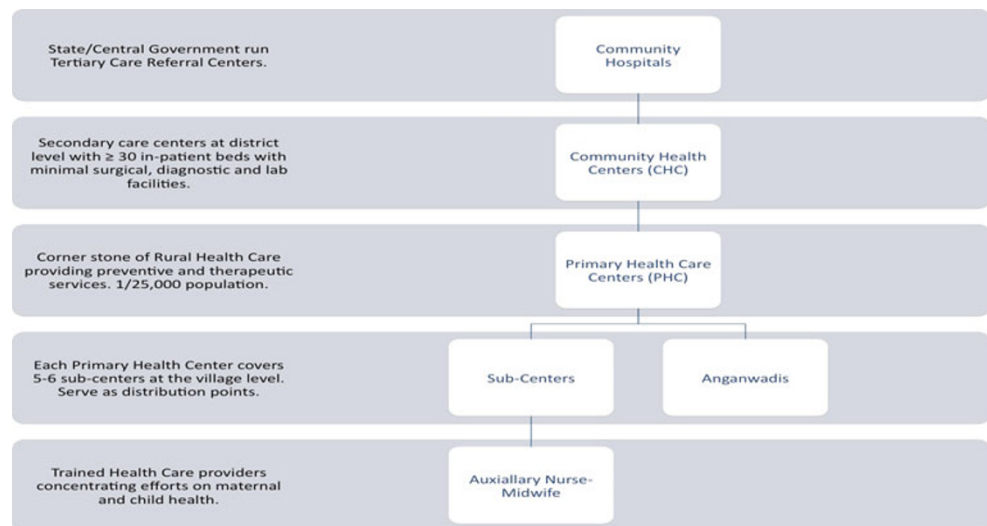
State/Central Government run Tertiary Care Referral Centers.

Community Hospitals

Secondary care centers at district level with $\geq$ 30 in-patient beds with minimal surgical, diagnostic and lab facilities.

Community Health Centers (CHC)

Corner stone of Rural Health Care providing preventive and therapeutic services. 1/25,000 population.

Primary Health Care Centers (PHC)

Each Primary Health Center covers 5-6 sub-centers at the village level. Serve as distribution points.

Sub-Centers

Anganwadis

Trained Health Care providers concentrating efforts on maternal and child health.

Auxiallary Nurse-Midwife